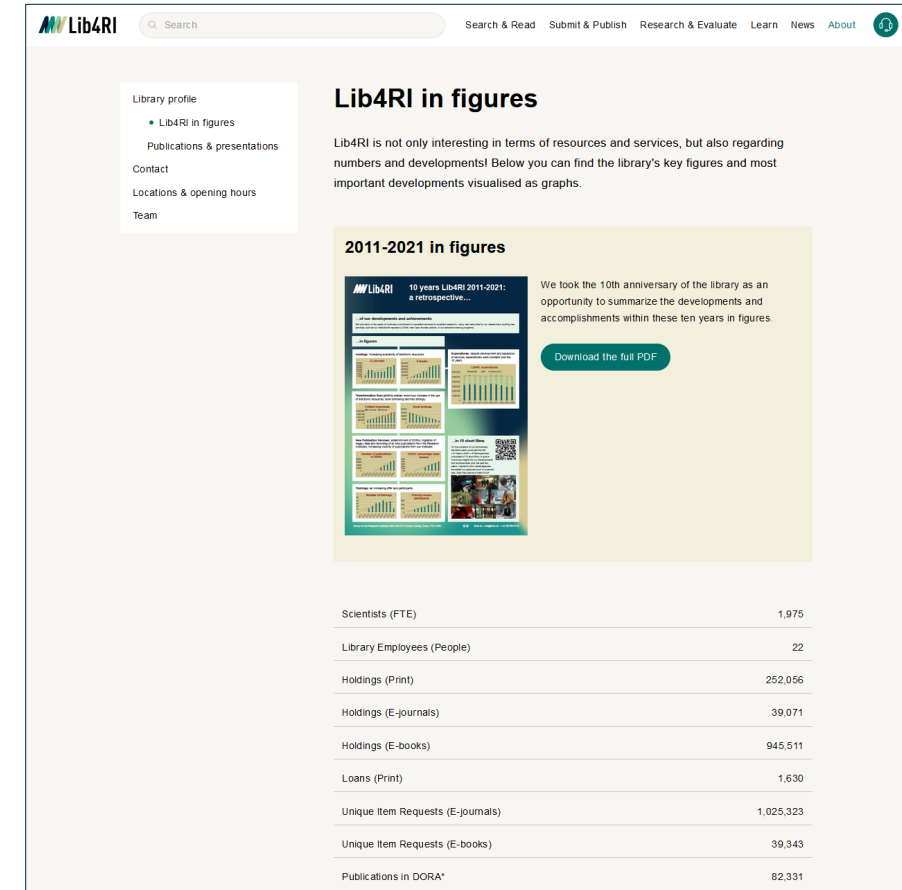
Lib4RI

Search

Search & Read Submit & Publish Research & Evaluate Learn News About

Library profile
• Lib4RI in figures
Publications & presentations
Contact
Locations & opening hours
Team

Lib4RI in figures

Lib4RI is not only interesting in terms of resources and services, but also regarding numbers and developments! Below you can find the library's key figures and most important developments visualised as graphs.

2011-2021 in figures

Lib4RI
10 years Lib4RI 2011-2021: a retrospective...
...of our developments and achievements
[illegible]
...in figures
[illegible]
...in 15 short films
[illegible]

We took the 10th anniversary of the library as an opportunity to summarize the developments and accomplishments within these ten years in figures.

Download the full PDF

| | |
|---|---|
| Scientists (FTE) | 1,975 |
| Library Employees (People) | 22 |
| Holdings (Print) | 252,056 |
| Holdings (E-journals) | 39,071 |
| Holdings (E-books) | 945,511 |
| Loans (Print) | 1,630 |
| Unique Item Requests (E-journals) | 1,025,323 |
| Unique Item Requests (E-books) | 39,343 |
| Publications in DORA* | 82,331 |